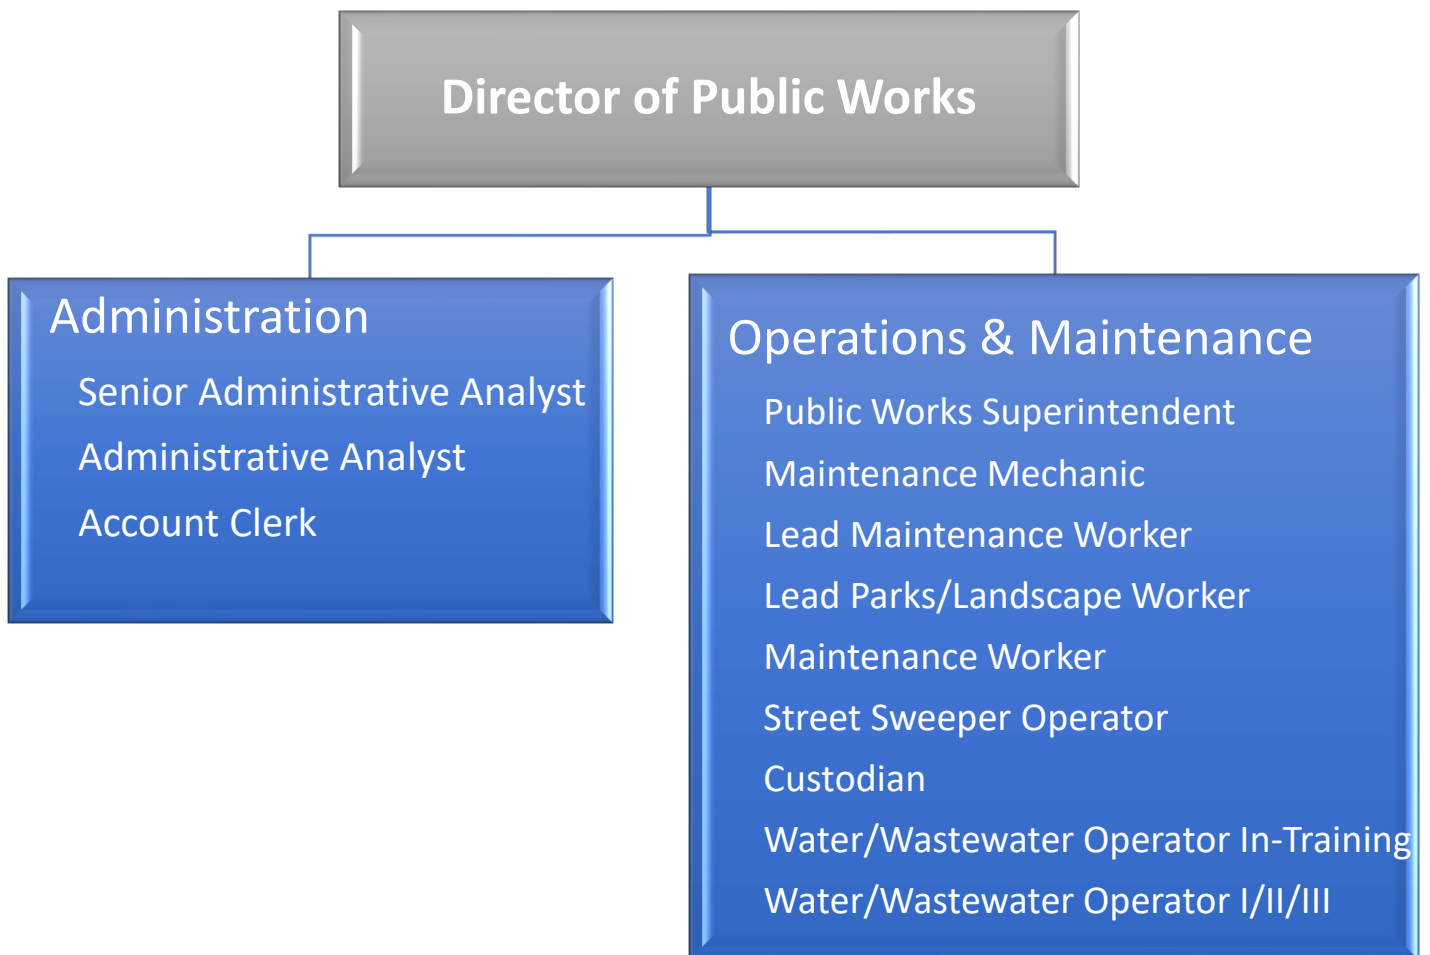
Director of Public Works

Administration

Senior Administrative Analyst

Administrative Analyst

Account Clerk

Operations & Maintenance

Public Works Superintendent

Maintenance Mechanic

Lead Maintenance Worker

Lead Parks/Landscape Worker

Maintenance Worker

Street Sweeper Operator

Custodian

Water/Wastewater Operator In-Training

Water/Wastewater Operator I/II/III